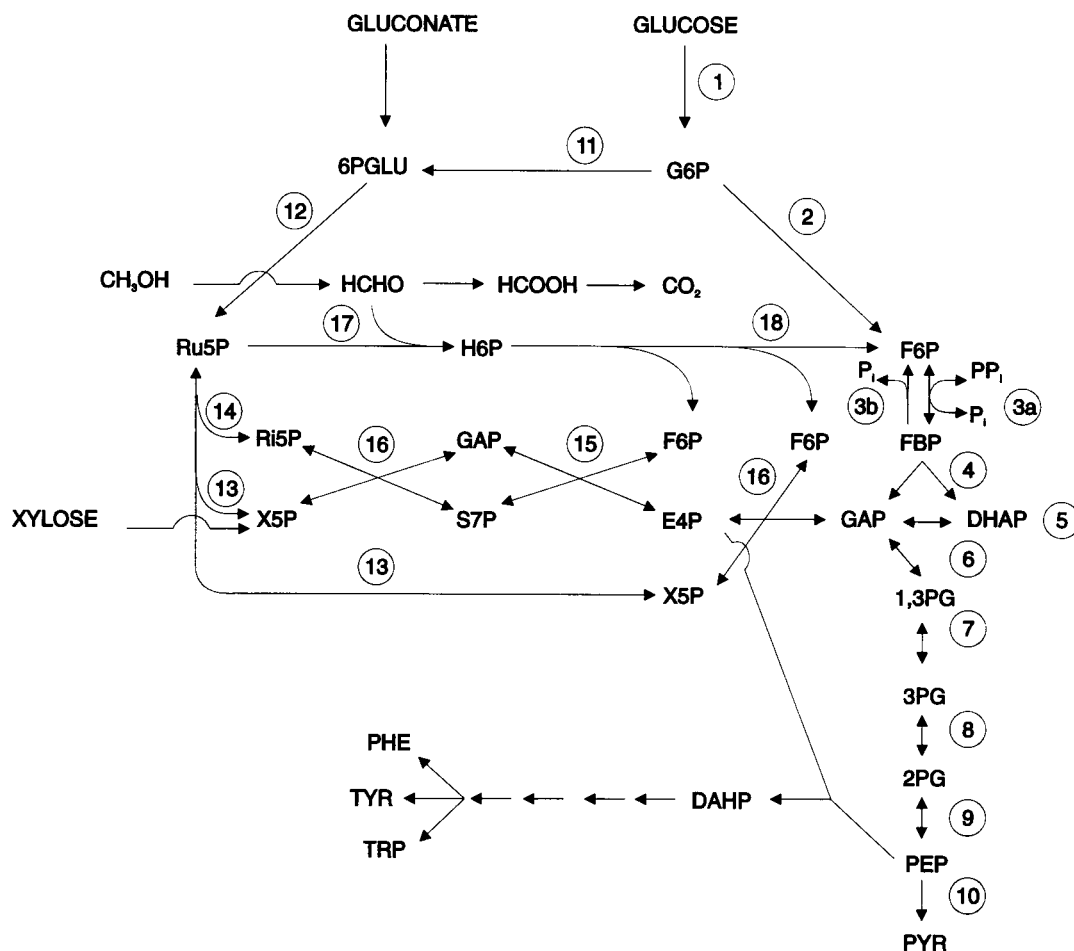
GLUCONATE
GLUCOSE
1
11
6PGLU
G6P
12
2
$CH_3OH$
HCHO
HCOOH
$CO_2$
17
18
Ru5P
H6P
F6P
$P_i$
$PP_i$
$P_i$
3b
3a
14
Ri5P
16
GAP
15
F6P
F6P
FBP
13
16
4
XYLOSE
X5P
S7P
E4P
GAP
DHAP
5
6
13
X5P
1,3PG
7
3PG
8
PHE
TYR
DAHP
2PG
TRP
9
PEP
10
PYR